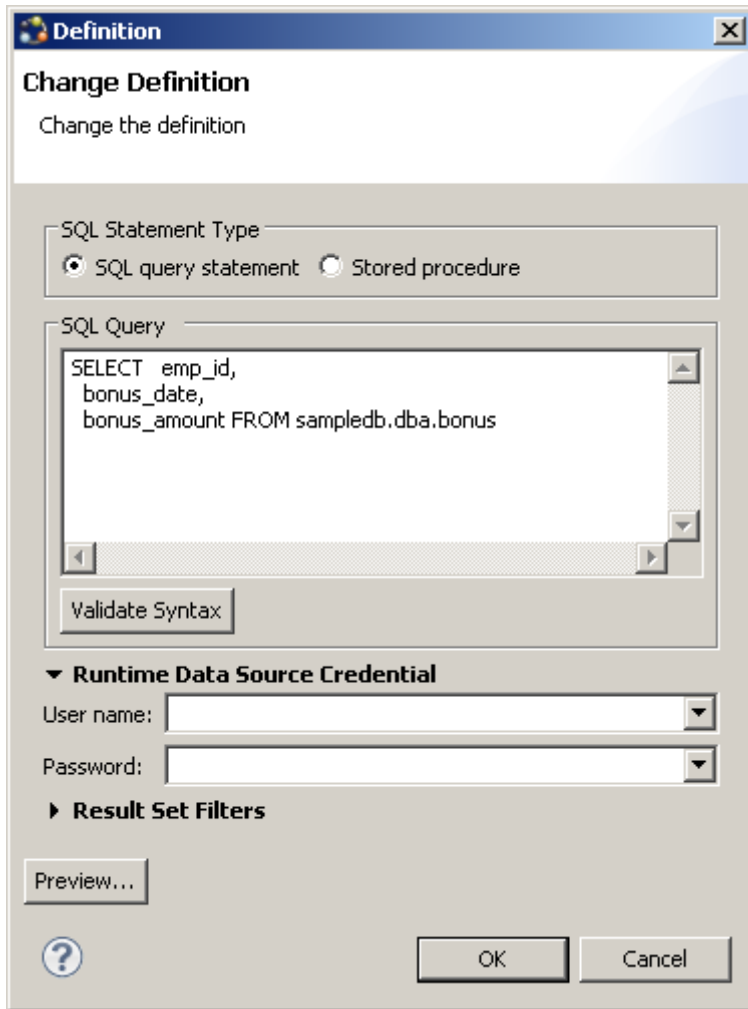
Definition

Change Definition

Change the definition

SQL Statement Type

SQL query statement

Stored procedure

SQL Query

SELECT emp_id,
bonus_date,
bonus_amount FROM sampledb.dba.bonus

Validate Syntax

Runtime Data Source Credential

User name:

Password:

Result Set Filters

Preview...

OK

Cancel